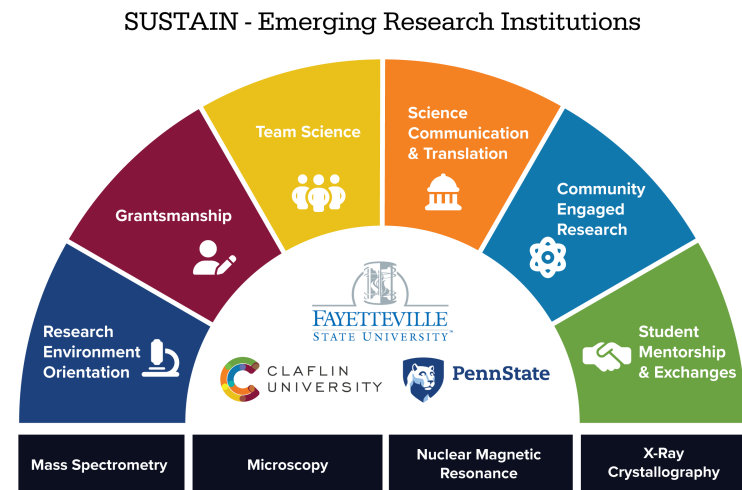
SUSTAIN - Emerging Research Institutions

Research Environment Orientation

Grantsmanship

Team Science

Science Communication & Translation

Community Engaged Research

Student Mentorship & Exchanges

FAYETTEVILLE STATE UNIVERSITY™

CLAFLIN UNIVERSITY

PennState

Mass Spectrometry

Microscopy

Nuclear Magnetic Resonance

X-Ray Crystallography